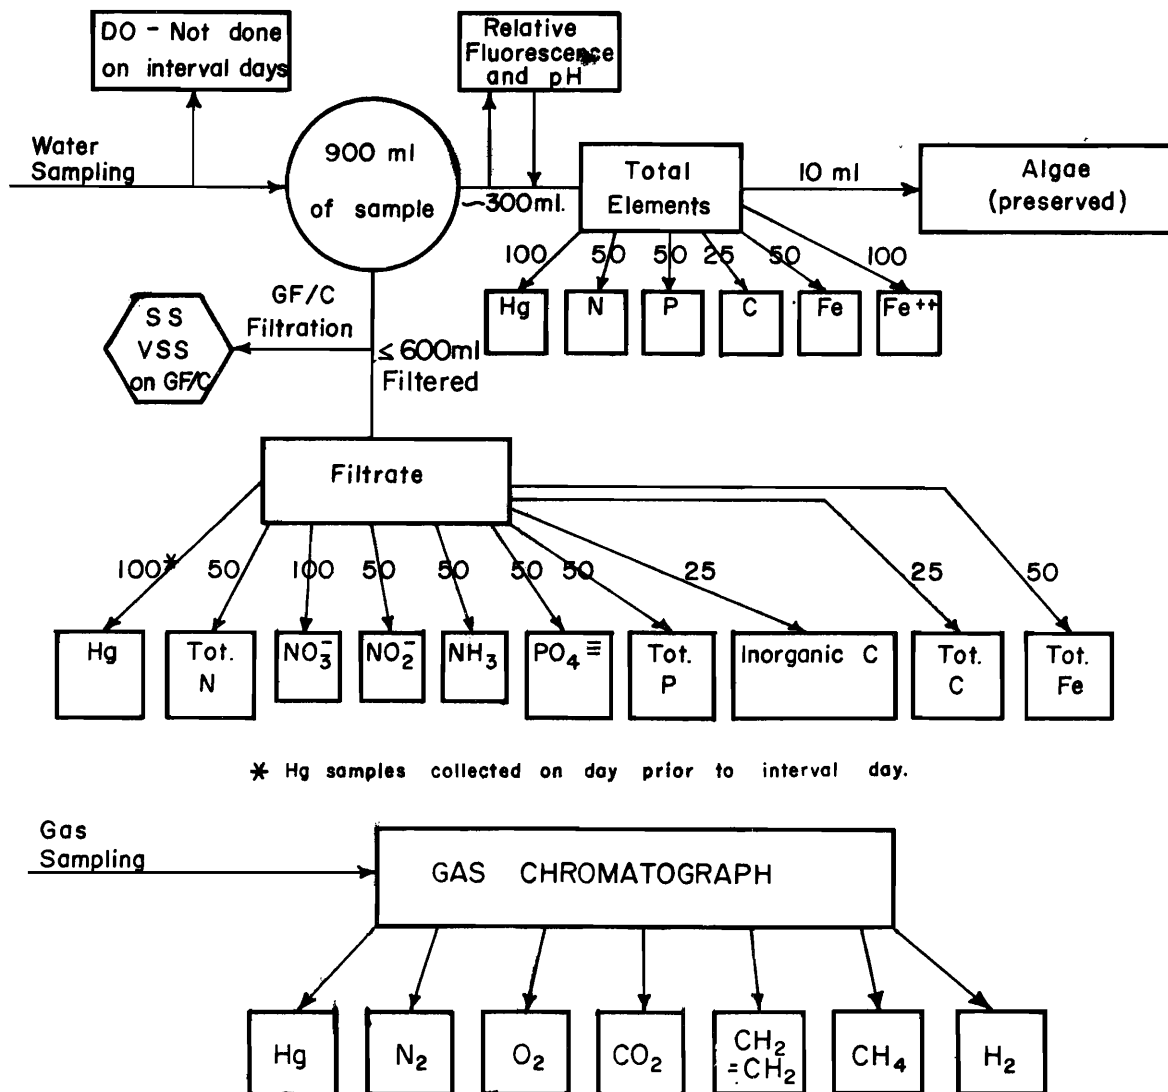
DO - Not done on interval days

Relative Fluorescence and pH

Water Sampling

900 ml of sample

~300ml.

Total Elements

10 ml

Algae (preserved)

100 50 50 25 50 100

Hg N P C Fe $Fe^{++}$

SS VSS on GF/C

GF/C Filtration

≤ 600ml Filtered

Filtrate

100* 50 100 50 50 50 50 25 25 50

Hg

Tot. N

$NO_3^-$

$NO_2^-$

$NH_3$

$PO_4^{\equiv}$

Tot. P

Inorganic C

Tot. C

Tot. Fe

* Hg samples collected on day prior to interval day.

Gas Sampling

GAS CHROMATOGRAPH

Hg

$N_2$

$O_2$

$CO_2$

$CH_2=CH_2$

$CH_4$

$H_2$